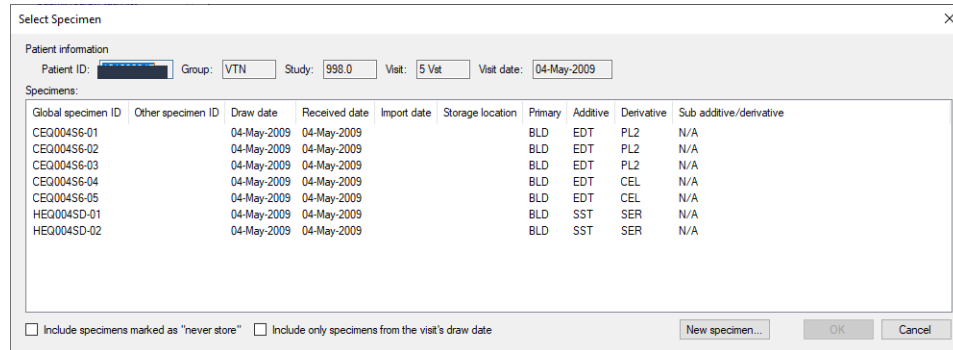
Select Specimen

Patient information

Patient ID: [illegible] Group: VTN Study: 998.0 Visit: 5 Vst Visit date: 04-May-2009

Specimens:

| Global specimen ID | Other specimen ID | Draw date | Received date | Import date | Storage location | Primary | Additive | Derivative | Sub additive/derivative |
|---|---|---|---|---|---|---|---|---|---|
| CEQ004S6-01 | | 04-May-2009 | 04-May-2009 | | | BLD | EDT | PL2 | N/A |
| CEQ004S6-02 | | 04-May-2009 | 04-May-2009 | | | BLD | EDT | PL2 | N/A |
| CEQ004S6-03 | | 04-May-2009 | 04-May-2009 | | | BLD | EDT | PL2 | N/A |
| CEQ004S6-04 | | 04-May-2009 | 04-May-2009 | | | BLD | EDT | CEL | N/A |
| CEQ004S6-05 | | 04-May-2009 | 04-May-2009 | | | BLD | EDT | CEL | N/A |
| HEQ004SD-01 | | 04-May-2009 | 04-May-2009 | | | BLD | SST | SER | N/A |
| HEQ004SD-02 | | 04-May-2009 | 04-May-2009 | | | BLD | SST | SER | N/A |

Include specimens marked as "never store" Include only specimens from the visit's draw date

New specimen... OK Cancel